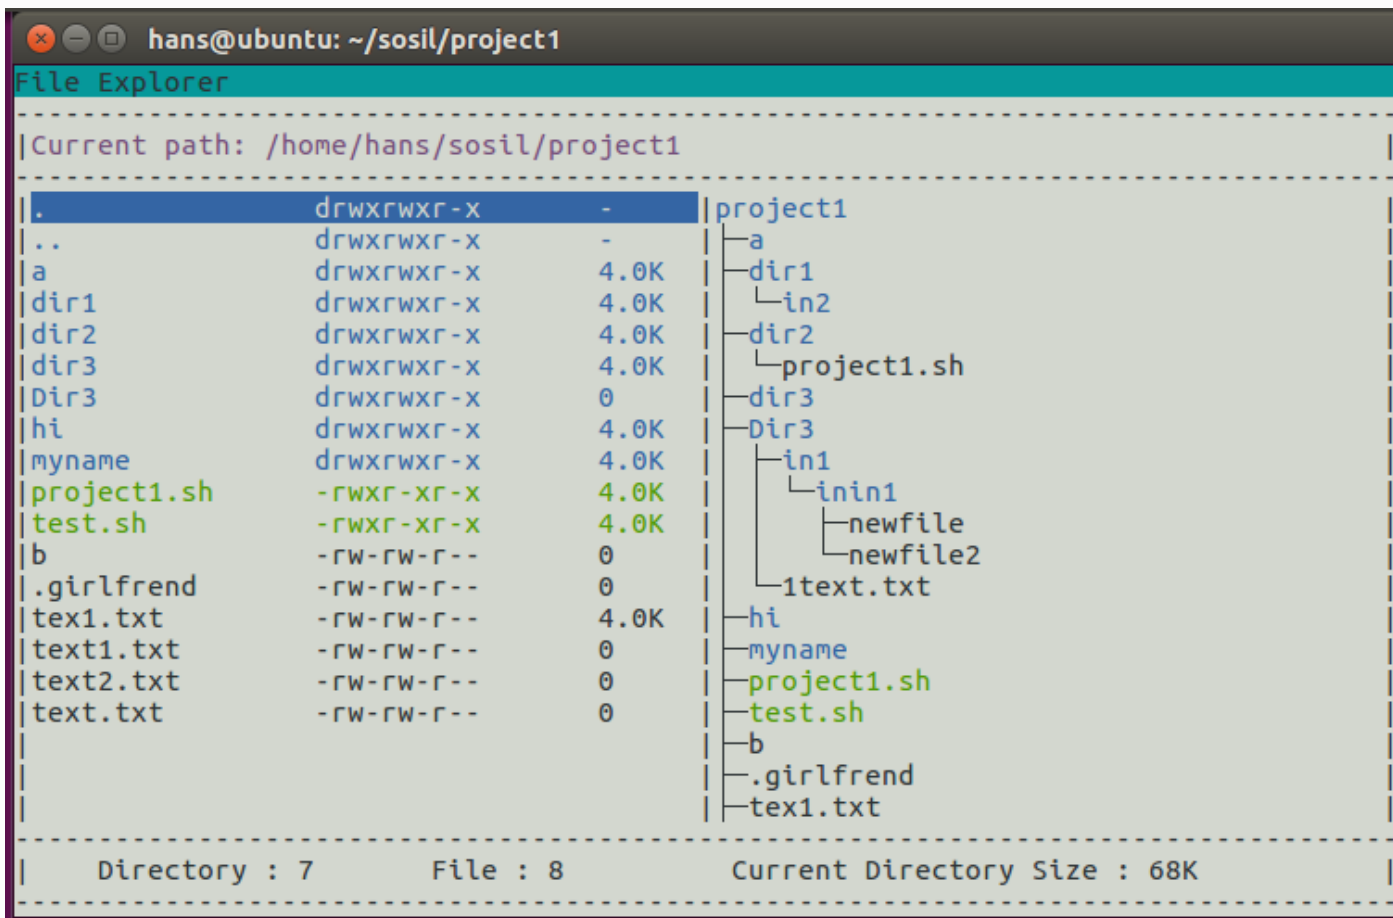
hans@ubuntu: ~/sosil/project1

File Explorer

|Current path: /home/hans/sosil/project1 |

| Name | Permissions | Size |
|---|---|---|
| . | drwxrwxr-x | - |
| .. | drwxrwxr-x | - |
| a | drwxrwxr-x | 4.0K |
| dir1 | drwxrwxr-x | 4.0K |
| dir2 | drwxrwxr-x | 4.0K |
| dir3 | drwxrwxr-x | 4.0K |
| Dir3 | drwxrwxr-x | 0 |
| hi | drwxrwxr-x | 4.0K |
| myname | drwxrwxr-x | 4.0K |
| project1.sh | -rwxr-xr-x | 4.0K |
| test.sh | -rwxr-xr-x | 4.0K |
| b | -rw-rw-r-- | 0 |
| .girlfrend | -rw-rw-r-- | 0 |
| tex1.txt | -rw-rw-r-- | 4.0K |
| text1.txt | -rw-rw-r-- | 0 |
| text2.txt | -rw-rw-r-- | 0 |
| text.txt | -rw-rw-r-- | 0 |

project1
├─a
├─dir1
│ └─in2
├─dir2
│ └─project1.sh
├─dir3
├─Dir3
│ ├─in1
│ │ └─inin1
│ │ ├─newfile
│ │ └─newfile2
│ └─1text.txt
├─hi
├─myname
├─project1.sh
├─test.sh
├─b
├─.girlfrend
├─tex1.txt

| Directory : 7 File : 8 Current Directory Size : 68K